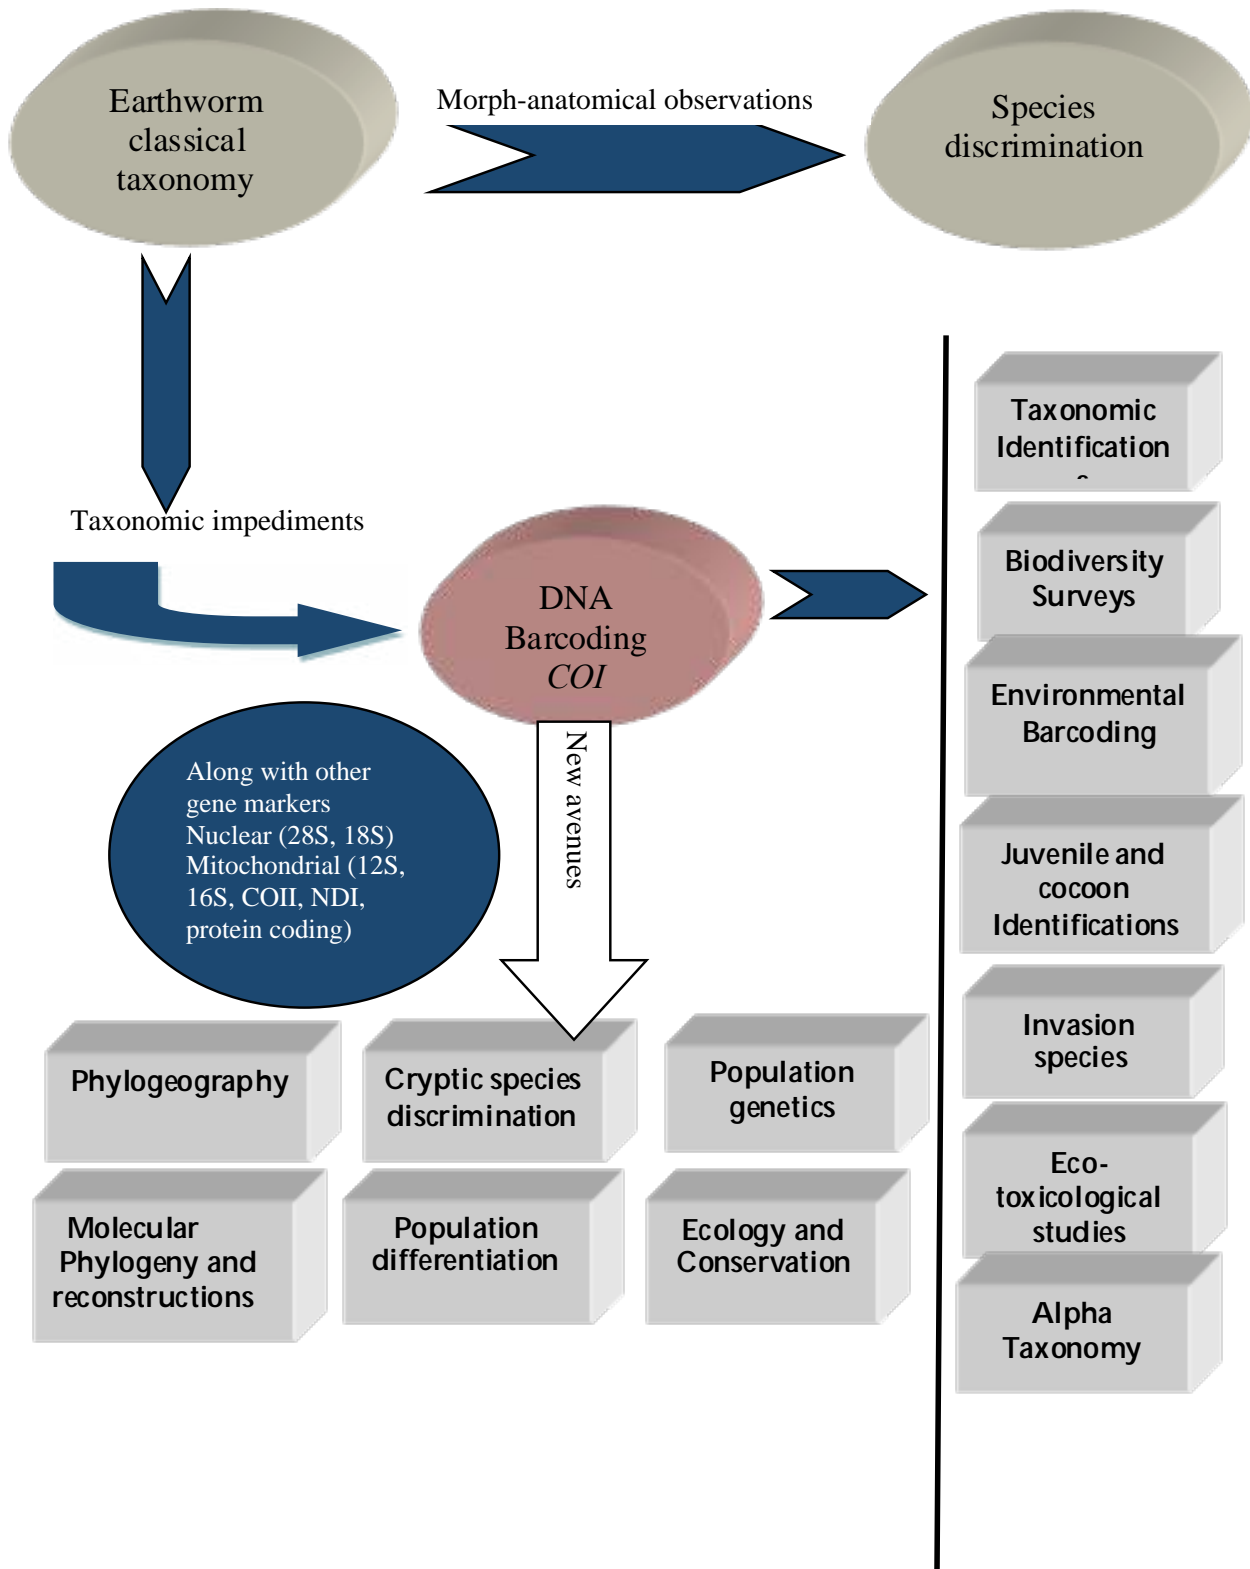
Earthworm classical taxonomy

Morph-anatomical observations

Species discrimination

Taxonomic impediments

DNA Barcoding *COI*

New avenues

Along with other gene markers Nuclear (28S, 18S) Mitochondrial (12S, 16S, COII, NDI, protein coding)

Taxonomic Identification

Biodiversity Surveys

Environmental Barcoding

Juvenile and cocoon Identifications

Invasion species

Eco-toxicological studies

Alpha Taxonomy

Phylogeography

Cryptic species discrimination

Population genetics

Molecular Phylogeny and reconstructions

Population differentiation

Ecology and Conservation